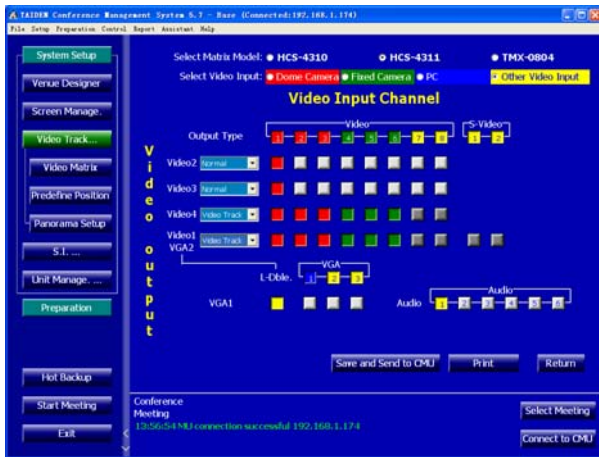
TAIDEN Conference Management System 5.7 - Base (Connected:192.168.1.174)
File Setup Preparation Control Report Assistant Help

System Setup
Venue Designer
Screen Manage.
Video Track...
Video Matrix
Predefine Position
Panorama Setup
S.I. ...
Unit Manage. ...
Preparation
Hot Backup
Start Meeting
Exit

Select Matrix Model: HCS-4310 HCS-4311 TMX-0804
Select Video Input: Dome Camera Fixed Camera PC Other Video Input
Video Input Channel

Video Output

Output Type
Video
1 2 3 4 5 6 7 8
S-Video
1 2
Video2 Normal
Video3 Normal
Video4 Video Track
Video1 Video Track
VGA2
L-Dble.
VGA
1 2 3
VGA1
Audio
Audio
1 2 3 4 5 6

Save and Send to CMU
Print
Return

Conference
Meeting
13:56:54 MU connection successful 192.168.1.174

Select Meeting
Connect to CMU